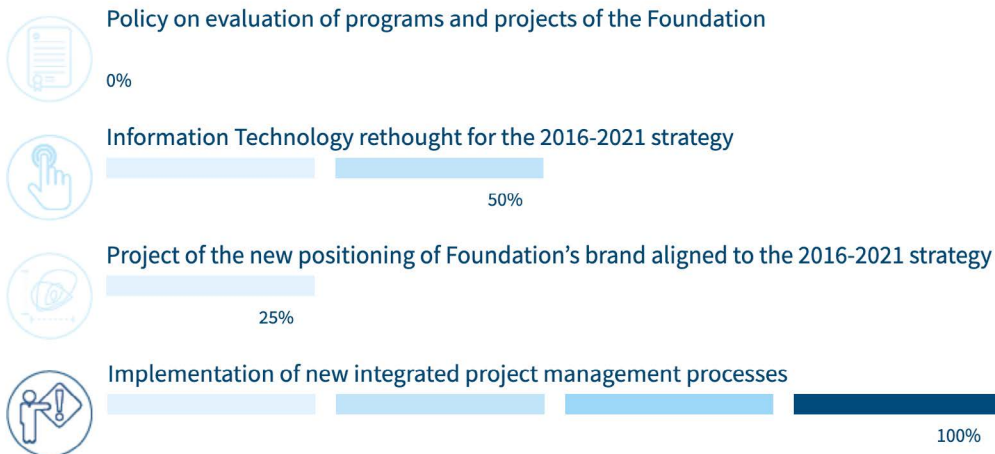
Policy on evaluation of programs and projects of the Foundation

0%

Information Technology rethought for the 2016-2021 strategy

50%

Project of the new positioning of Foundation’s brand aligned to the 2016-2021 strategy

25%

Implementation of new integrated project management processes

100%